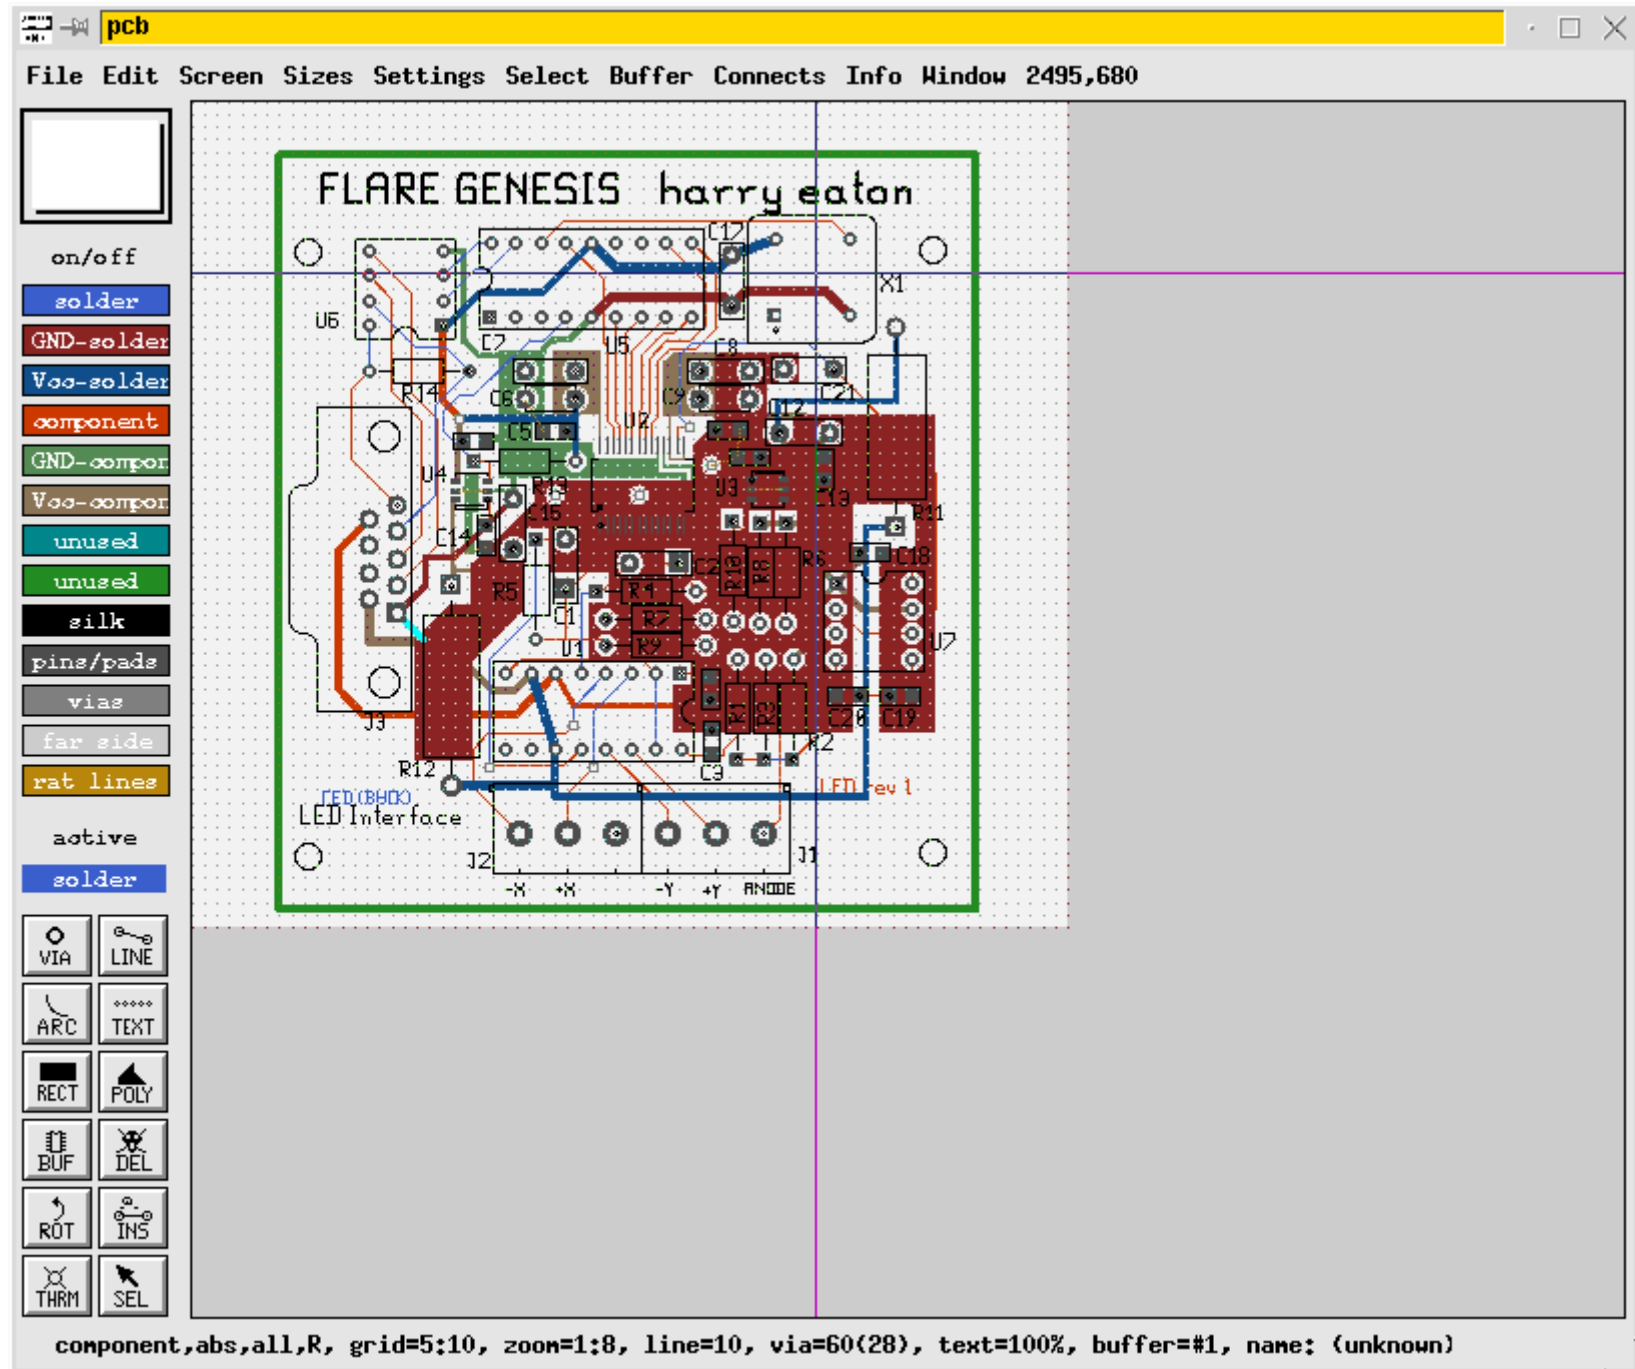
pcb

File Edit Screen Sizes Settings Select Buffer Connects Info Window 2495,680

on/off
solder
GND-solder
Vcc-solder
component
GND-compor
Vcc-compor
unused
unused
silk
pins/pads
vias
far side
rat lines

active
solder

VIA LINE
ARC TEXT
RECT POLY
BUF DEL
ROT INS
THRM SEL

FLARE GENESIS harry eaton

C12 X1 U6 C7 U5 C8 R14 C6 C9 C21 U2 C5 R12 U4 R13 U3 C13 C16 R11 C14 C18 C2 R10 R8 R6 R5 R4 C1 R7 R9 U1 U7 J3 R1 R3 C20 C19 R2 R12 C3 LED rev 1 LED(BACK) LED Interface J2 J1 -X +X -Y +Y ANODE

component,abs,all,R, grid=5:10, zoom=1:8, line=10, via=60(28), text=100%, buffer=#1, name: (unknown)